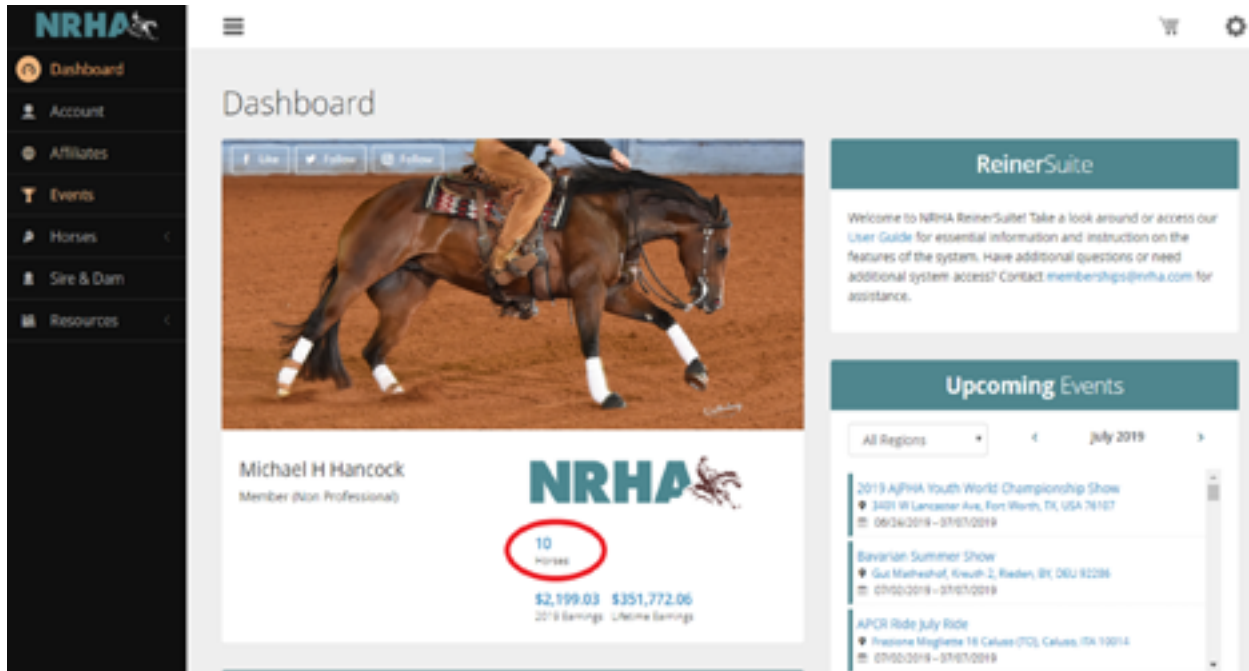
NRHA

Dashboard
Account
Affiliates
Events
Horses
Sire & Dam
Resources

Dashboard

Like Follow Follow

Michael H Hancock
Member (Non Professional)

NRHA

10
Horses

$2,199.03 2019 Earnings
$351,772.06 Lifetime Earnings

ReinerSuite

Welcome to NRHA ReinerSuite! Take a look around or access our User Guide for essential information and instruction on the features of the system. Have additional questions or need additional system access? Contact memberships@nrha.com for assistance.

Upcoming Events

All Regions

July 2019

2019 AjPHA Youth World Championship Show
3401 W Lancaster Ave, Fort Worth, TX, USA 76107
06/26/2019 - 07/07/2019

Bavarian Summer Show
Gut Matheshof, Kreuth 2, Rieden, BY, DEU 92286
07/02/2019 - 07/07/2019

APCR Ride July Ride
Frazione Mogliette 16 Caluso (TO), Caluso, ITA 10014
07/02/2019 - 07/07/2019